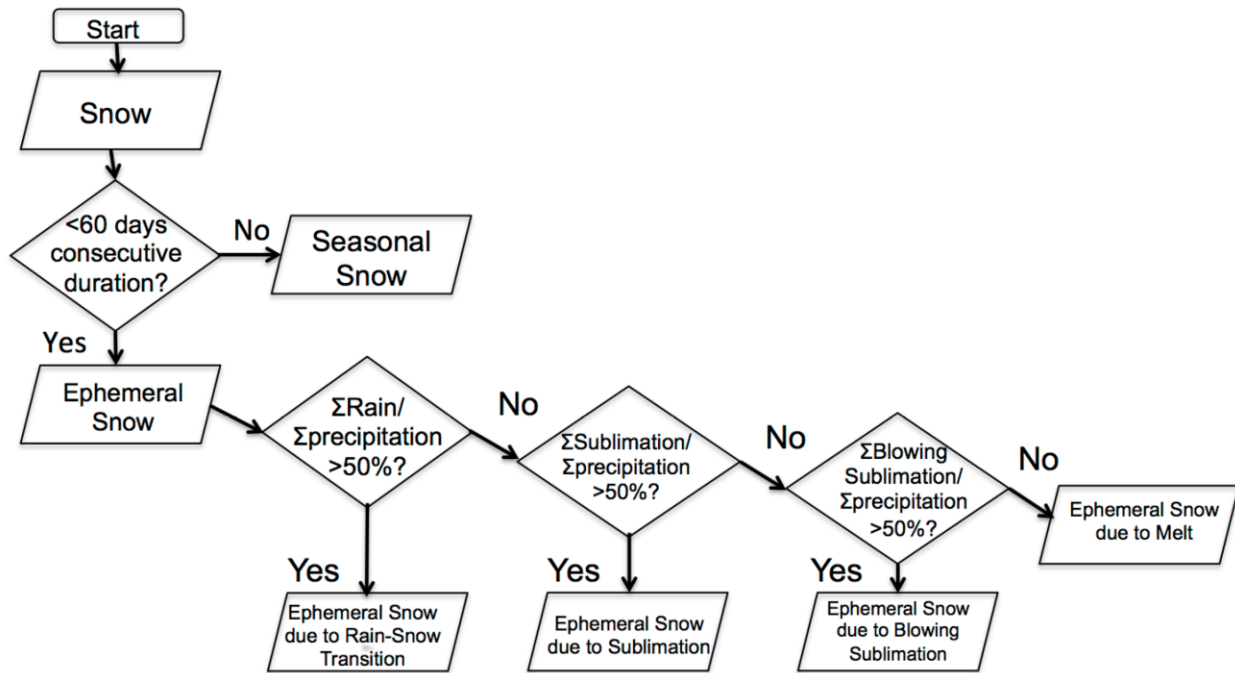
Start

Snow

<60 days consecutive duration?

No

Seasonal Snow

Yes

Ephemeral Snow

ΣRain/ Σprecipitation >50%?

No

ΣSublimation/ Σprecipitation >50%?

No

ΣBlowing Sublimation/ Σprecipitation >50%?

No

Ephemeral Snow due to Melt

Yes

Ephemeral Snow due to Rain-Snow Transition

Yes

Ephemeral Snow due to Sublimation

Yes

Ephemeral Snow due to Blowing Sublimation